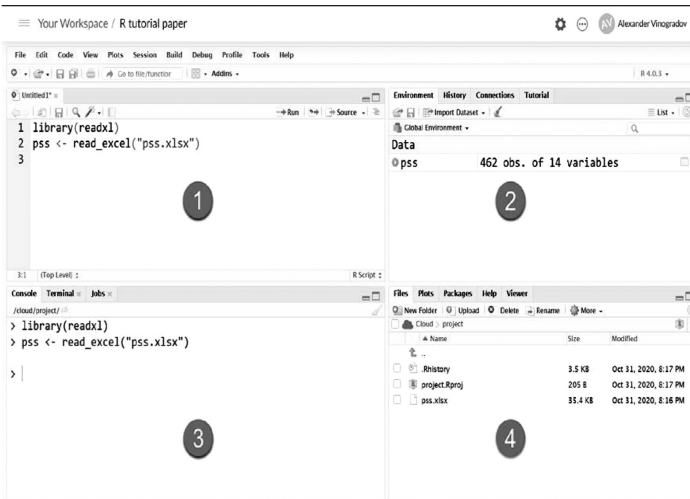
Your Workspace / R tutorial paper

AV Alexander Vinogradov

File Edit Code View Plots Session Build Debug Profile Tools Help

Go to file/function Addins

R 4.0.3

Untitled1*

Run Source

1 library(readxl)
2 pss <- read_excel("pss.xlsx")
3

1

3:1 (Top Level) R Script

Environment History Connections Tutorial

Import Dataset

List

Global Environment

Data

pss 462 obs. of 14 variables

2

Console Terminal Jobs

/cloud/project/

> library(readxl)
> pss <- read_excel("pss.xlsx")

>

3

Files Plots Packages Help Viewer

New Folder Upload Delete Rename More

Cloud > project

| | Name | Size | Modified |
|---|---|---|---|
| | .. | | |
| | .Rhistory | 3.5 KB | Oct 31, 2020, 8:17 PM |
| | project.Rproj | 205 B | Oct 31, 2020, 8:17 PM |
| | pss.xlsx | 35.4 KB | Oct 31, 2020, 8:16 PM |

4